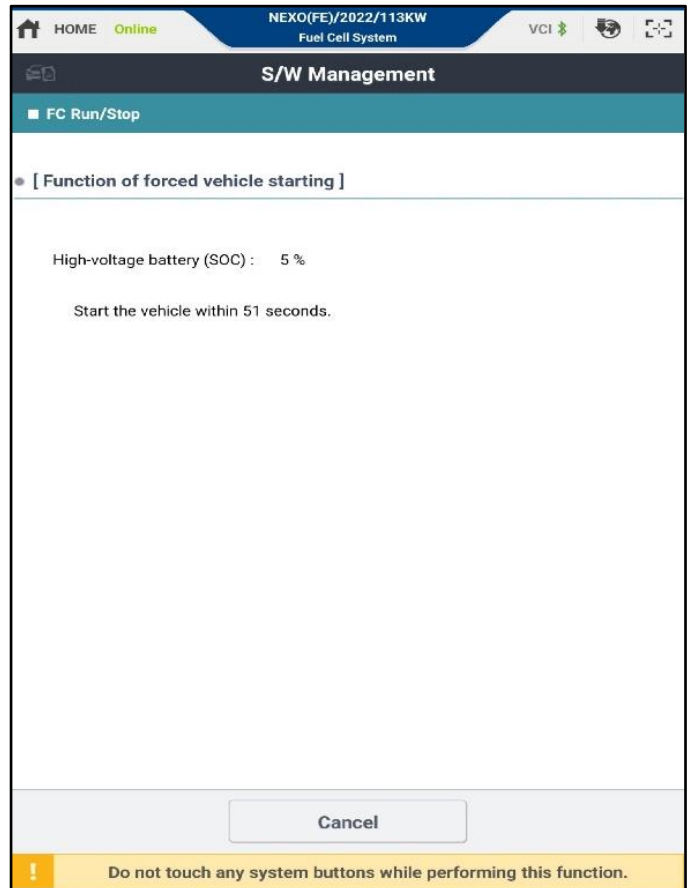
HOME Online

NEXO(FE)/2022/113KW
Fuel Cell System

VCI

S/W Management

FC Run/Stop

[ Function of forced vehicle starting ]

High-voltage battery (SOC) : 5 %

Start the vehicle within 51 seconds.

Cancel

!

Do not touch any system buttons while performing this function.